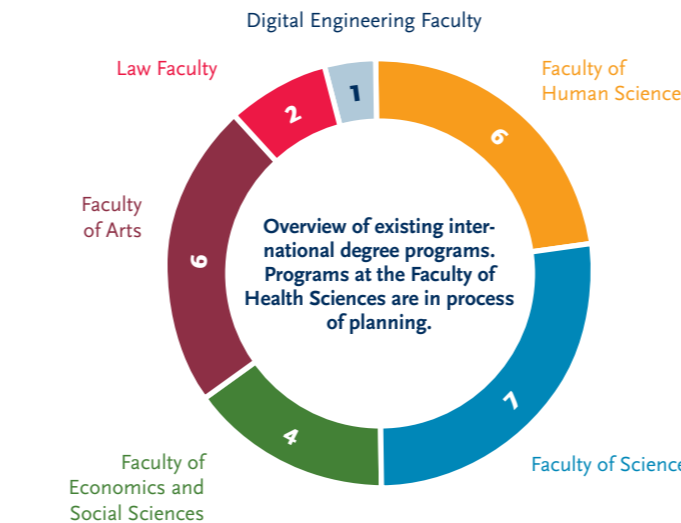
Digital Engineering Faculty

1

Law Faculty

2

Faculty of Human Science

6

Faculty of Arts

6

Overview of existing international degree programs. Programs at the Faculty of Health Sciences are in process of planning.

7

Faculty of Science

4

Faculty of Economics and Social Sciences